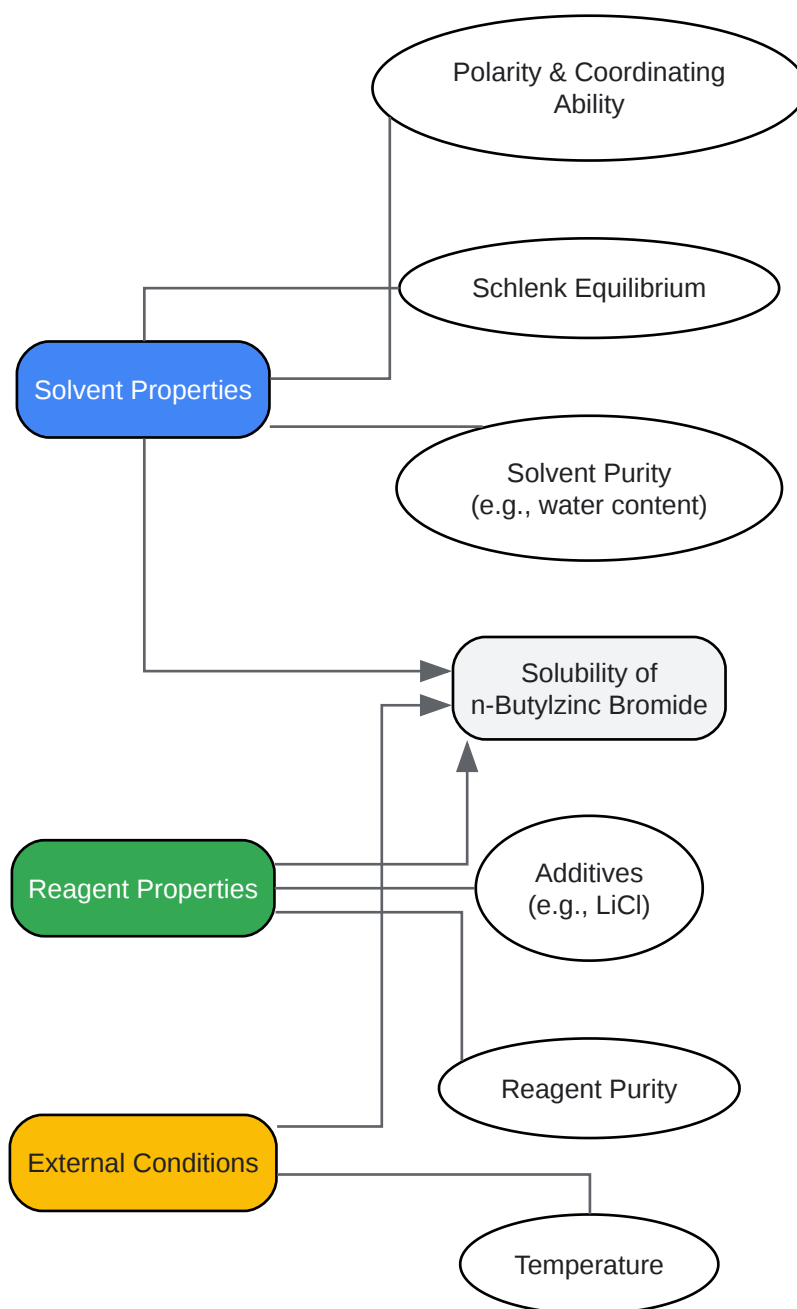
Polarity & Coordinating Ability

Schlenk Equilibrium

Solvent Properties

Solvent Purity
(e.g., water content)

Solubility of
n-Butylzinc Bromide

Reagent Properties

Additives
(e.g., LiCl)

Reagent Purity

External Conditions

Temperature